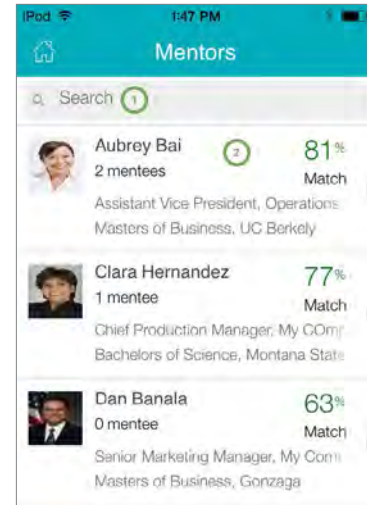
iPod 1:47 PM

Mentors

Search 1

Aubrey Bai 2
2 mentees
81%
Match
Assistant Vice President, Operations
Masters of Business, UC Berkely

Clara Hernandez
1 mentee
77%
Match
Chief Production Manager, My COm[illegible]
Bachelors of Science, Montana State

Dan Banala
0 mentee
63%
Match
Senior Marketing Manager, My Com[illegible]
Masters of Business, Gonzaga